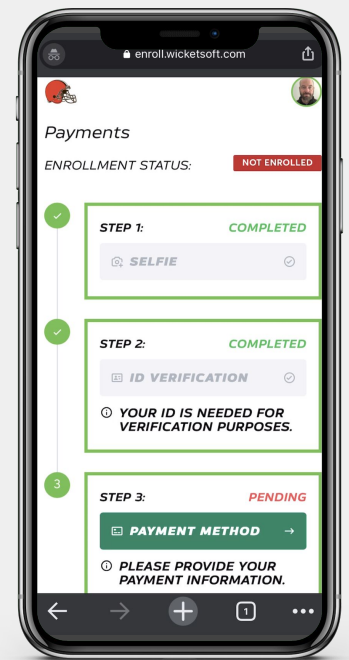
enroll.wicketsoft.com

Payments

ENROLLMENT STATUS: NOT ENROLLED

STEP 1: COMPLETED

SELFIE

STEP 2: COMPLETED

ID VERIFICATION

YOUR ID IS NEEDED FOR VERIFICATION PURPOSES.

3

STEP 3: PENDING

PAYMENT METHOD →

PLEASE PROVIDE YOUR PAYMENT INFORMATION.

1